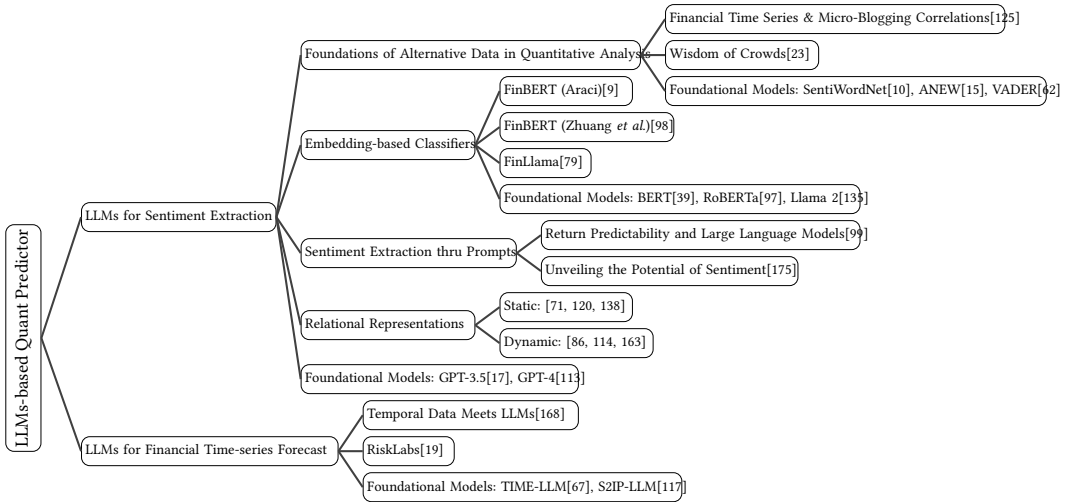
LLMs-based Quant Predictor

LLMs for Sentiment Extraction

Foundations of Alternative Data in Quantitative Analysis

Financial Time Series & Micro-Blogging Correlations[125]

Wisdom of Crowds[23]

Foundational Models: SentiWordNet[10], ANEW[15], VADER[62]

Embedding-based Classifiers

FinBERT (Araci)[9]

FinBERT (Zhuang *et al.*)[98]

FinLlama[79]

Foundational Models: BERT[39], RoBERTa[97], Llama 2[135]

Sentiment Extraction thru Prompts

Return Predictability and Large Language Models[99]

Unveiling the Potential of Sentiment[175]

Relational Representations

Static: [71, 120, 138]

Dynamic: [86, 114, 163]

Foundational Models: GPT-3.5[17], GPT-4[113]

LLMs for Financial Time-series Forecast

Temporal Data Meets LLMs[168]

RiskLabs[19]

Foundational Models: TIME-LLM[67], S2IP-LLM[117]